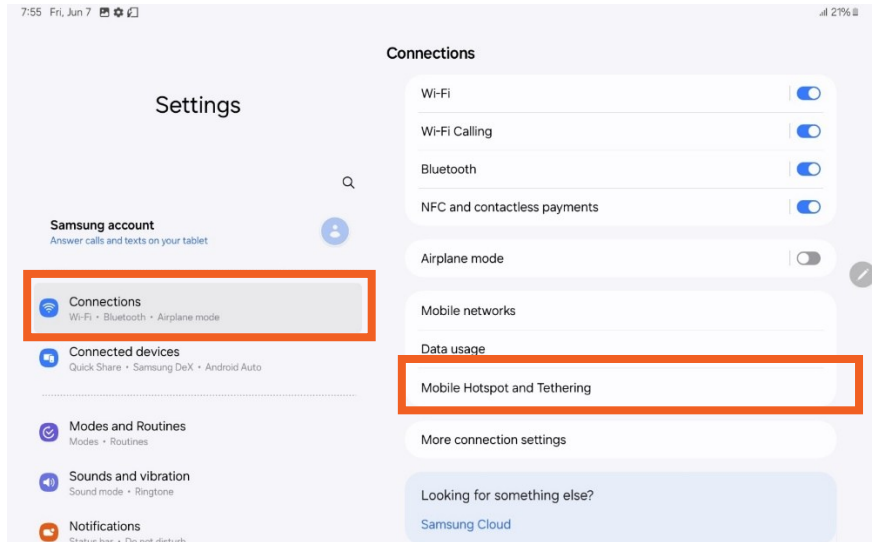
7:55 Fri, Jun 7

21%

Settings

Samsung account
Answer calls and texts on your tablet

Connections
Wi-Fi • Bluetooth • Airplane mode

Connected devices
Quick Share • Samsung DeX • Android Auto

Modes and Routines
Modes • Routines

Sounds and vibration
Sound mode • Ringtone

Notifications
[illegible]

Connections

Wi-Fi

Wi-Fi Calling

Bluetooth

NFC and contactless payments

Airplane mode

Mobile networks

Data usage

Mobile Hotspot and Tethering

More connection settings

Looking for something else?

Samsung Cloud